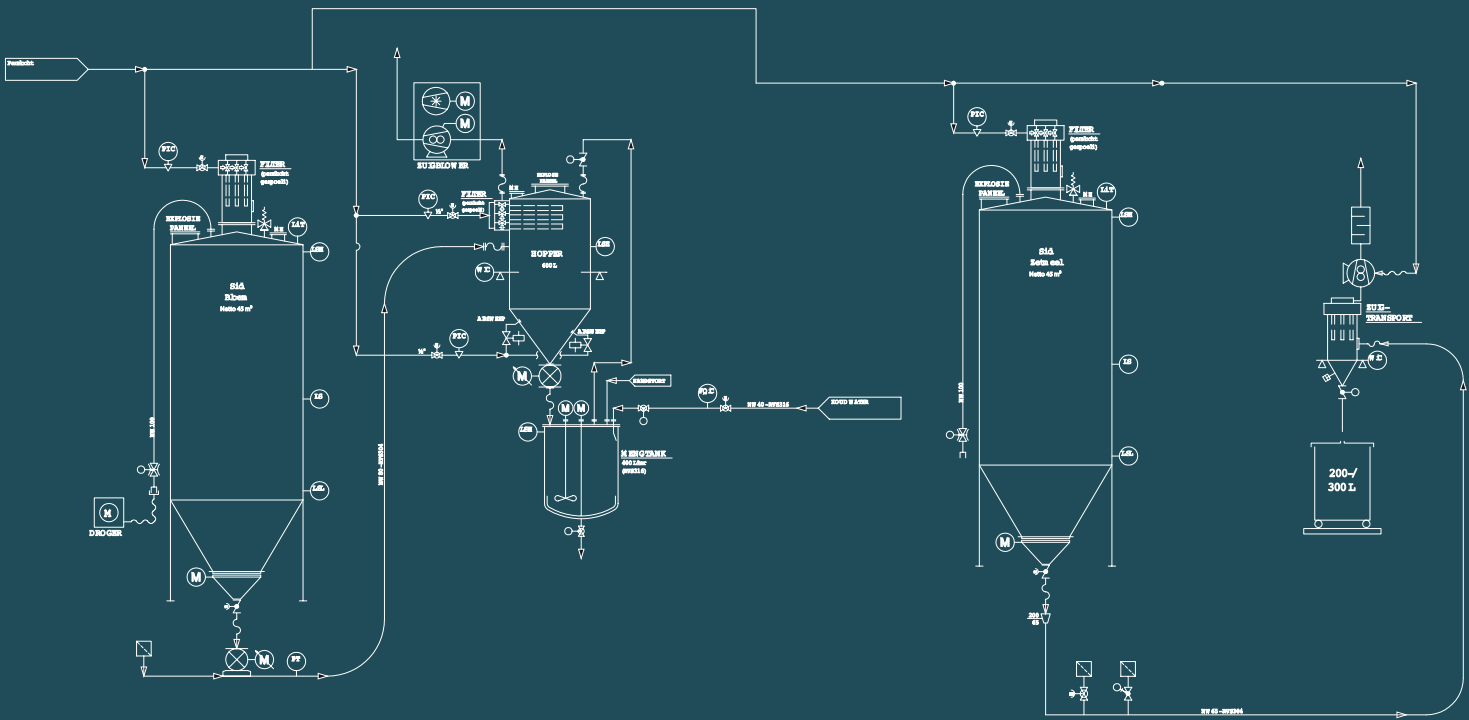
Perslucht

PIC

FILTER
(continu gespoeld)

EXPLOSIE PANEEL

LAT

LSH

Silo
Bloem
Netto 45 m³

LS

LSL

DROGER

M

M

PT

ZUIGBLOWER

M

M

PIC

FILTER

HOPPER
600 L

LSH

W I

PIC

M

MENGTANK
600 Liter

LSH

M M

KOUD WATER

FQIC

PIC

FILTER
(continu gespoeld)

EXPLOSIE PANEEL

LAT

LSH

Silo
Zetmeel
Netto 45 m³

LS

LSL

M

ZUIG-TRANSPORT

W I

200-/
300 L